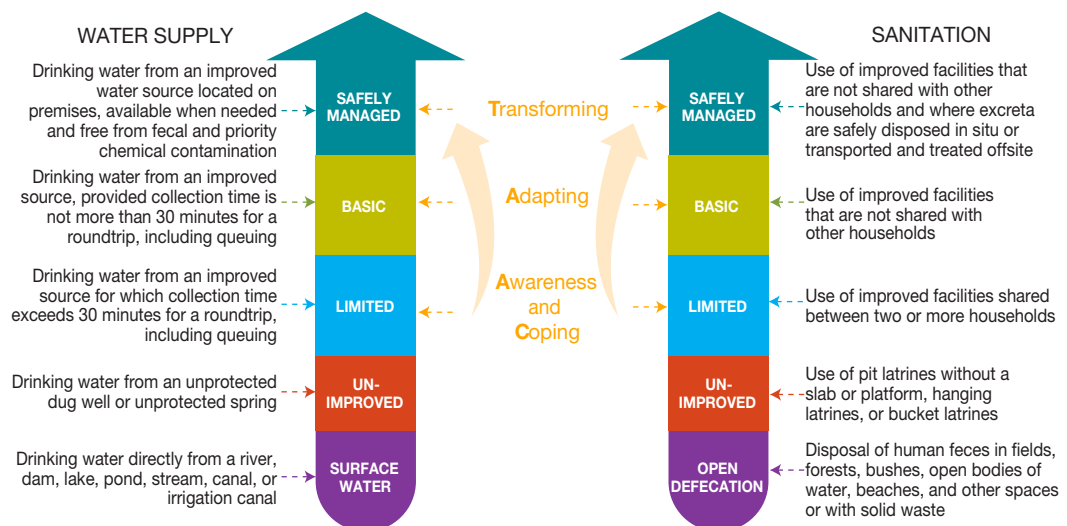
WATER SUPPLY

SANITATION

Drinking water from an improved water source located on premises, available when needed and free from fecal and priority chemical contamination

SAFELY MANAGED

Transforming

SAFELY MANAGED

Use of improved facilities that are not shared with other households and where excreta are safely disposed in situ or transported and treated offsite

Drinking water from an improved source, provided collection time is not more than 30 minutes for a roundtrip, including queuing

BASIC

Adapting

BASIC

Use of improved facilities that are not shared with other households

Drinking water from an improved source for which collection time exceeds 30 minutes for a roundtrip, including queuing

LIMITED

Awareness and Coping

LIMITED

Use of improved facilities shared between two or more households

Drinking water from an unprotected dug well or unprotected spring

UN-IMPROVED

UN-IMPROVED

Use of pit latrines without a slab or platform, hanging latrines, or bucket latrines

Drinking water directly from a river, dam, lake, pond, stream, canal, or irrigation canal

SURFACE WATER

OPEN DEFECATION

Disposal of human feces in fields, forests, bushes, open bodies of water, beaches, and other spaces or with solid waste